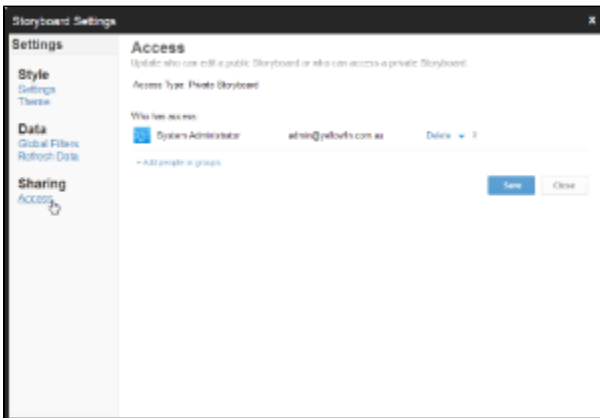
Storyboard Settings

x

Settings

Style
Settings
Theme

Data
Global Filters
Refresh Data

Sharing
Access

Access
Update who can edit a public Storyboard or who can access a private Storyboard.

Access Type: Private Storyboard

Who has access

System Administrator admin@yellowfin.com.au Delete ▾ x

+ Add people or groups

Save Close